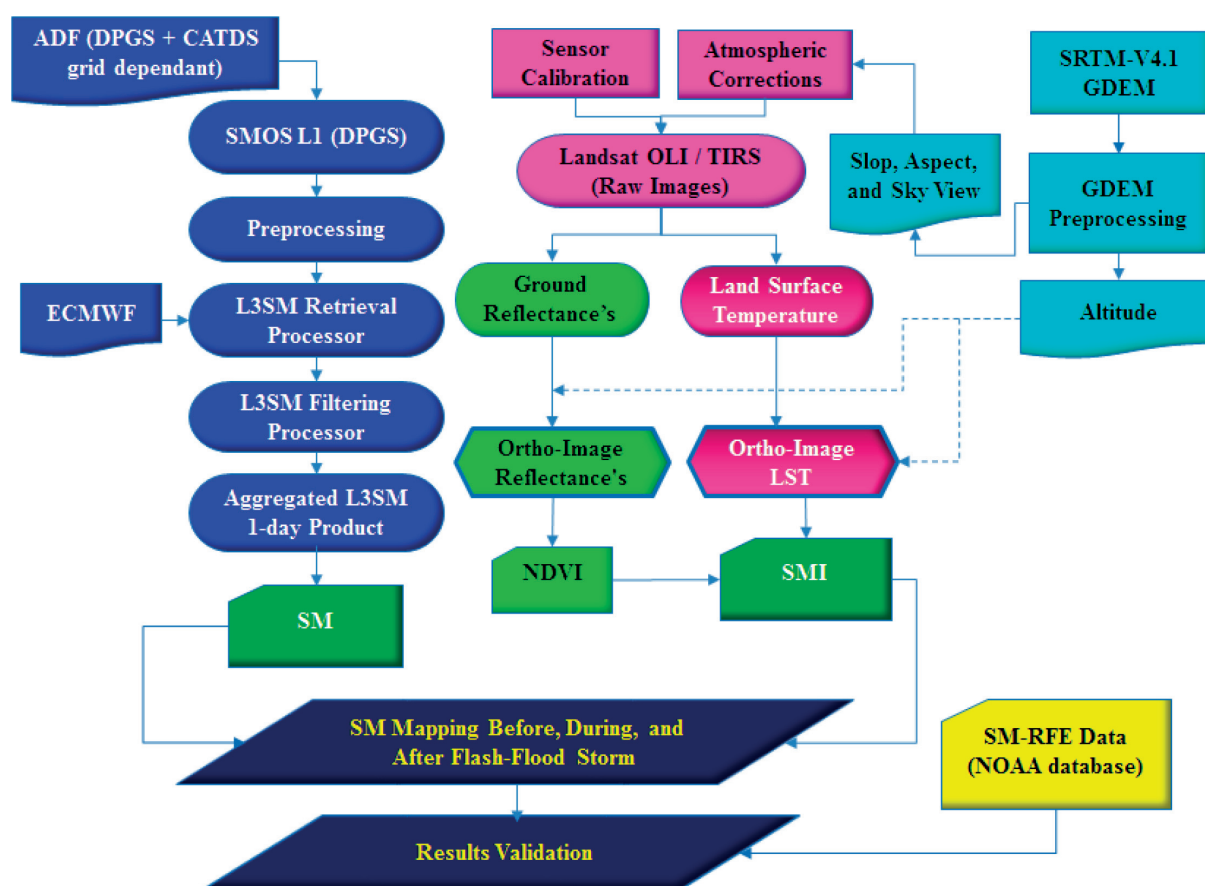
ADF (DPGS + CATDS grid dependant)

SMOS L1 (DPGS)

Preprocessing

ECMWF

L3SM Retrieval Processor

L3SM Filtering Processor

Aggregated L3SM 1-day Product

SM

Sensor Calibration

Atmospheric Corrections

Landsat OLI / TIRS (Raw Images)

Ground Reflectance's

Land Surface Temperature

Ortho-Image Reflectance's

Ortho-Image LST

NDVI

SMI

SRTM-V4.1 GDEM

Slop, Aspect, and Sky View

GDEM Preprocessing

Altitude

SM Mapping Before, During, and After Flash-Flood Storm

SM-RFE Data (NOAA database)

Results Validation